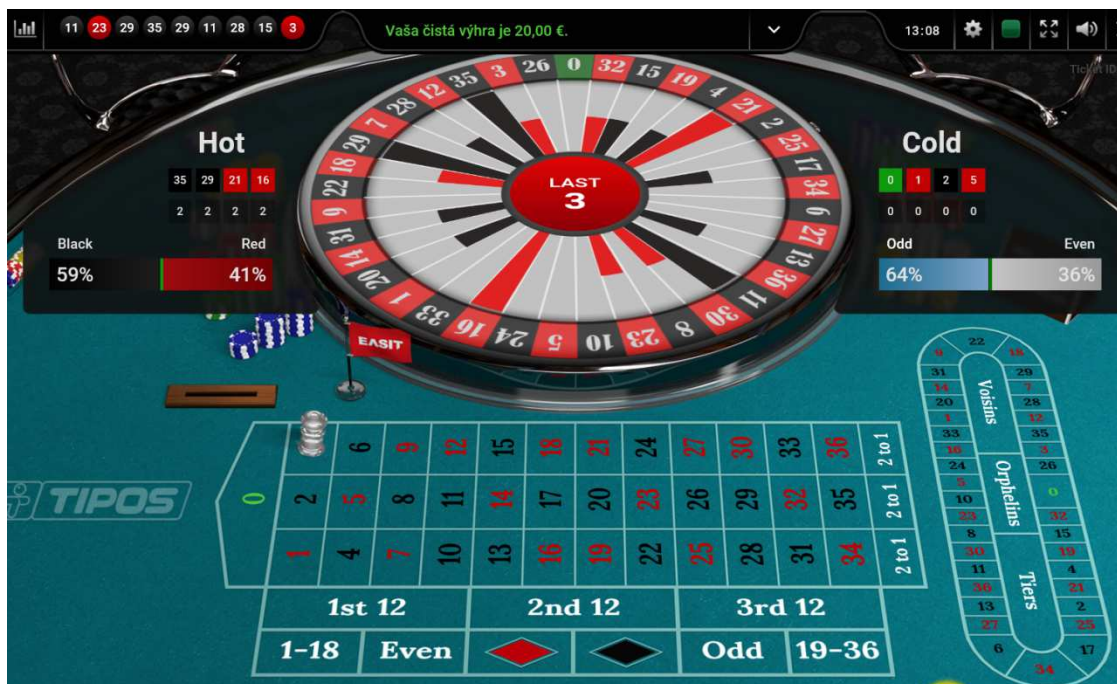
11 23 29 35 29 11 28 15 3

Vaša čistá výhra je 20,00 €.

13:08

Ticket ID

Hot

| 35 | 29 | 21 | 16 |
|---|---|---|---|
| 2 | 2 | 2 | 2 |

Black Red
59% 41%

LAST
3

0 32 15 19 4 21 2 25 17 34 6 27 13 36 11 30 8 23 10 5 24 16 33 1 20 14 31 9 22 18 29 7 28 12 35 3 26

Cold

| 0 | 1 | 2 | 5 |
|---|---|---|---|
| 0 | 0 | 0 | 0 |

Odd Even
64% 36%

EASIT

TIPOS

0

| 3 | 6 | 9 | 12 | 15 | 18 | 21 | 24 | 27 | 30 | 33 | 36 | 2 to 1 |
|---|---|---|---|---|---|---|---|---|---|---|---|---|
| 2 | 5 | 8 | 11 | 14 | 17 | 20 | 23 | 26 | 29 | 32 | 35 | 2 to 1 |
| 1 | 4 | 7 | 10 | 13 | 16 | 19 | 22 | 25 | 28 | 31 | 34 | 2 to 1 |

1st 12 2nd 12 3rd 12

1-18 Even Odd 19-36

22 18 9 29 31 7 14 28 20 12 1 35 33 3 16 26 24 0 5 32 10 15 23 19 8 4 30 21 11 2 36 25 13 17 27 6 34

Voisins
Orphelins
Tiers